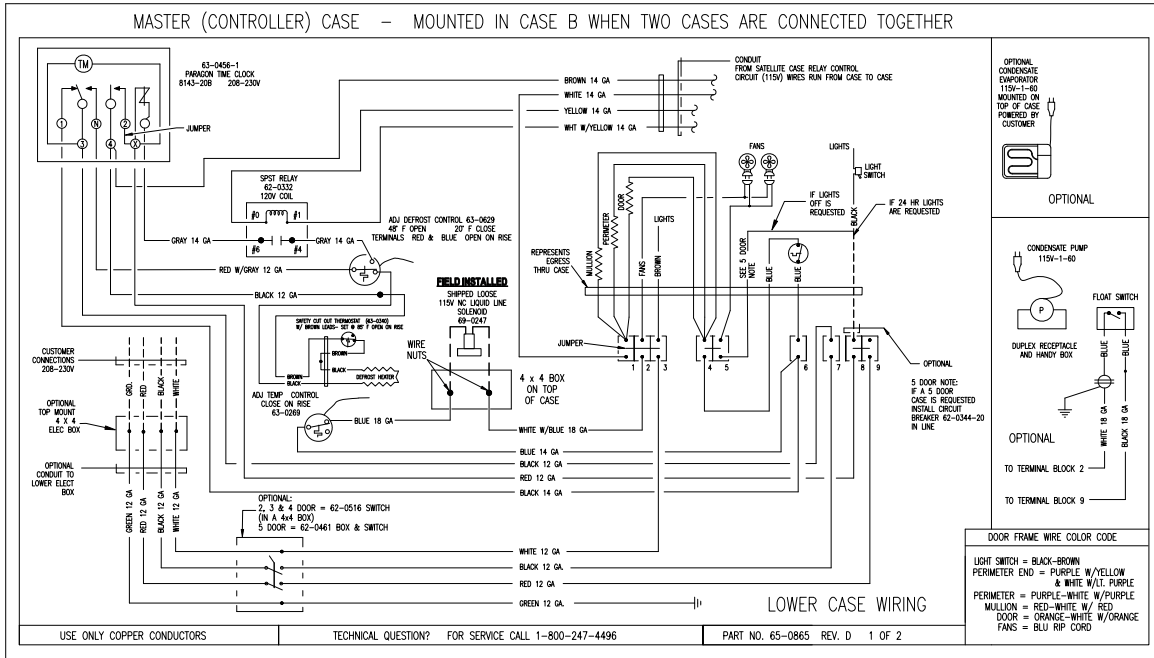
MASTER (CONTROLLER) CASE – MOUNTED IN CASE B WHEN TWO CASES ARE CONNECTED TOGETHER

TM

63-0456-1
PARAGON TIME CLOCK
8143-20B 208-230V

1 N 2 3 4 X

JUMPER

BROWN 14 GA
WHITE 14 GA
YELLOW 14 GA
WHT W/YELLOW 14 GA

CONDUIT
FROM SATELLITE CASE RELAY CONTROL
CIRCUIT (115V) WIRES RUN FROM CASE TO CASE

SPST RELAY
62-0332
120V COIL

#0 #1
#6 #4

GRAY 14 GA
GRAY 14 GA

ADJ DEFROST CONTROL 63-0629
48° F OPEN 20° F CLOSE
TERMINALS RED & BLUE OPEN ON RISE

RED W/GRAY 12 GA
BLACK 12 GA

SAFETY CUT OUT THERMOSTAT (63-0340)
W/ BROWN LEADS - SET @ 85° F OPEN ON RISE

BROWN
BLACK
BROWN
BLACK
DEFROST HEATER

ADJ TEMP CONTROL
CLOSE ON RISE
63-0269

BLUE 18 GA

FIELD INSTALLED
SHIPPED LOOSE
115V NC LIQUID LINE
SOLENOID
69-0247

WIRE NUTS

4 x 4 BOX
ON TOP
OF CASE

WHITE W/BLUE 18 GA

FANS
LIGHTS
LIGHT SWITCH
DOOR
PERIMETER
MULLION
FANS
BROWN
LIGHTS
SEE 5 DOOR NOTE
BLUE
BLUE
BLACK

IF LIGHTS OFF IS REQUESTED
IF 24 HR LIGHTS ARE REQUESTED

REPRESENTS EGRESS THRU CASE

JUMPER
1 2 3 4 5 6 7 8 9

OPTIONAL

5 DOOR NOTE:
IF A 5 DOOR
CASE IS REQUESTED
INSTALL CIRCUIT
BREAKER 62-0344-20
IN LINE

CUSTOMER
CONNECTIONS
208-230V

GRD. RED BLACK WHITE

OPTIONAL
TOP MOUNT
4 X 4
ELEC BOX

OPTIONAL
CONDUIT TO
LOWER ELECT
BOX

GREEN 12 GA RED 12 GA BLACK 12 GA WHITE 12 GA

BLUE 14 GA
BLACK 12 GA
RED 12 GA
BLACK 14 GA

OPTIONAL:
2, 3 & 4 DOOR = 62-0516 SWITCH
(IN A 4x4 BOX)
5 DOOR = 62-0461 BOX & SWITCH

WHITE 12 GA
BLACK 12 GA
RED 12 GA
GREEN 12 GA.

LOWER CASE WIRING

OPTIONAL
CONDENSATE
EVAPORATOR
115V-1-60
MOUNTED ON
TOP OF CASE
POWERED BY
CUSTOMER

OPTIONAL

CONDENSATE PUMP
115V-1-60

P

FLOAT SWITCH

DUPLEX RECEPTACLE
AND HANDY BOX

BLUE BLUE

OPTIONAL

WHITE 18 GA BLACK 18 GA

TO TERMINAL BLOCK 2
TO TERMINAL BLOCK 9

DOOR FRAME WIRE COLOR CODE

LIGHT SWITCH = BLACK-BROWN
PERIMETER END = PURPLE W/YELLOW
& WHITE W/LT. PURPLE
PERIMETER = PURPLE-WHITE W/PURPLE
MULLION = RED-WHITE W/ RED
DOOR = ORANGE-WHITE W/ORANGE
FANS = BLU RIP CORD

USE ONLY COPPER CONDUCTORS
TECHNICAL QUESTION? FOR SERVICE CALL 1-800-247-4496
PART NO. 65-0865 REV. D 1 OF 2